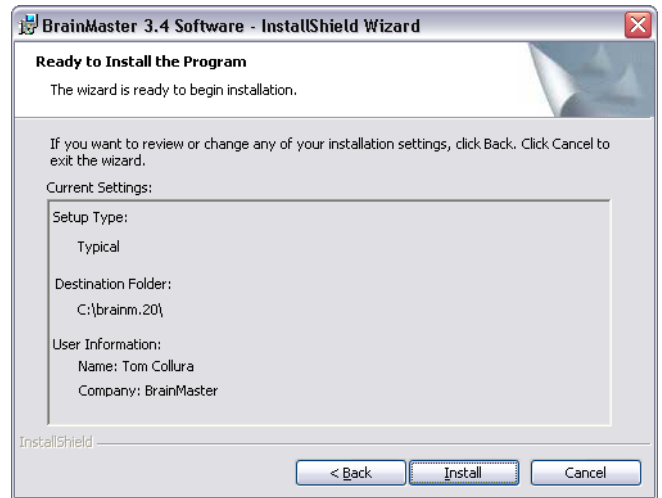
BrainMaster 3.4 Software - InstallShield Wizard

Ready to Install the Program

The wizard is ready to begin installation.

If you want to review or change any of your installation settings, click Back. Click Cancel to exit the wizard.

Current Settings:

Setup Type:

Typical

Destination Folder:

C:\brainm.20\

User Information:

Name: Tom Collura

Company: BrainMaster

InstallShield

< Back

Install

Cancel